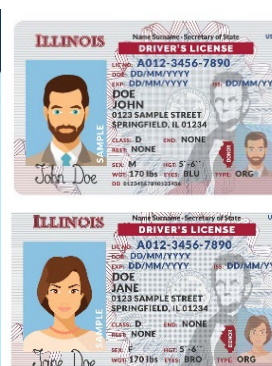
ILLINOIS
Name Surname · Secretary of State
DRIVER'S LICENSE
LIC NO. A012-3456-7890
DOB DD/MM/YYYY
EXP. DD/MM/YYYY
DOE
JOHN
0123 SAMPLE STREET
SPRINGFIELD, IL 01234
CLASS D END NONE
REST NONE
SEX M HGT 5'-6"
WGT 170 lbs EYES BLU
TYPE ORG
DD 0123456789
SAMPLE
John Doe

ILLINOIS
Name Surname · Secretary of State
DRIVER'S LICENSE
LIC NO. A012-3456-7890
DOB DD/MM/YYYY
EXP. DD/MM/YYYY
DOE
JANE
0123 SAMPLE STREET
SPRINGFIELD, IL 01234
CLASS D END NONE
REST NONE
SEX F HGT 5'-6"
WGT 170 lbs EYES BRO
TYPE ORG
SAMPLE
Jane Doe